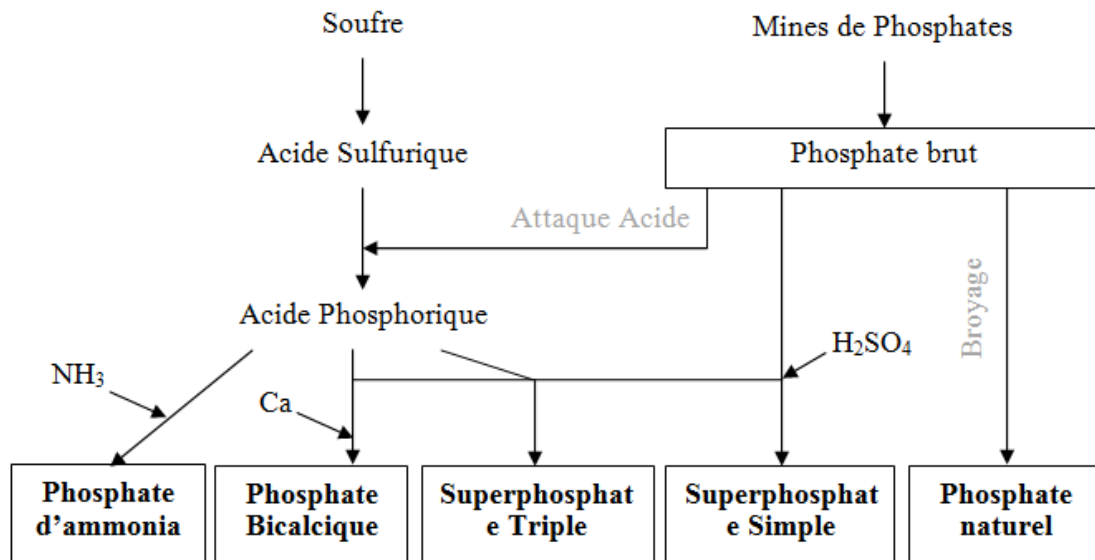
Soufre

Mines de Phosphates

Acide Sulfurique

Phosphate brut

Attaque Acide

Broyage

Acide Phosphorique

$H_2SO_4$

$NH_3$

Ca

Phosphate d'ammonia

Phosphate Bicalcique

Superphosphate Triple

Superphosphate Simple

Phosphate naturel